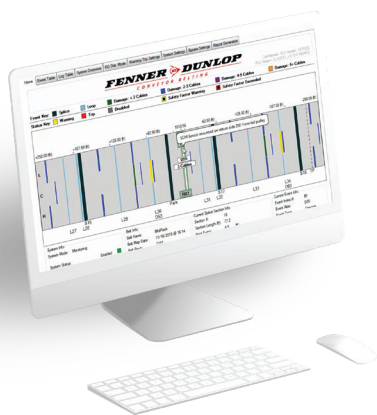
FENNER DUNLOP
CONVEYOR BELTING

Home
Event Table
Unit Table
Splice Overview

Event Key:
Splice
Loop
Damage: < 2 Cables
Damage: 2-3 Cables
Damage: 4-5 Cables
Damage: 6+ Cables
Status Key:
Warning
Trip
Disabled
Safety Factor Warning
Splice Factor Exceeded

L27
L28
L29
L30
L31

System Info:
System Mode:
Monitoring
System Status:
Enabled
Belt Info:
Belt Name:
Current Splice/Section Info:
Current Event Info: